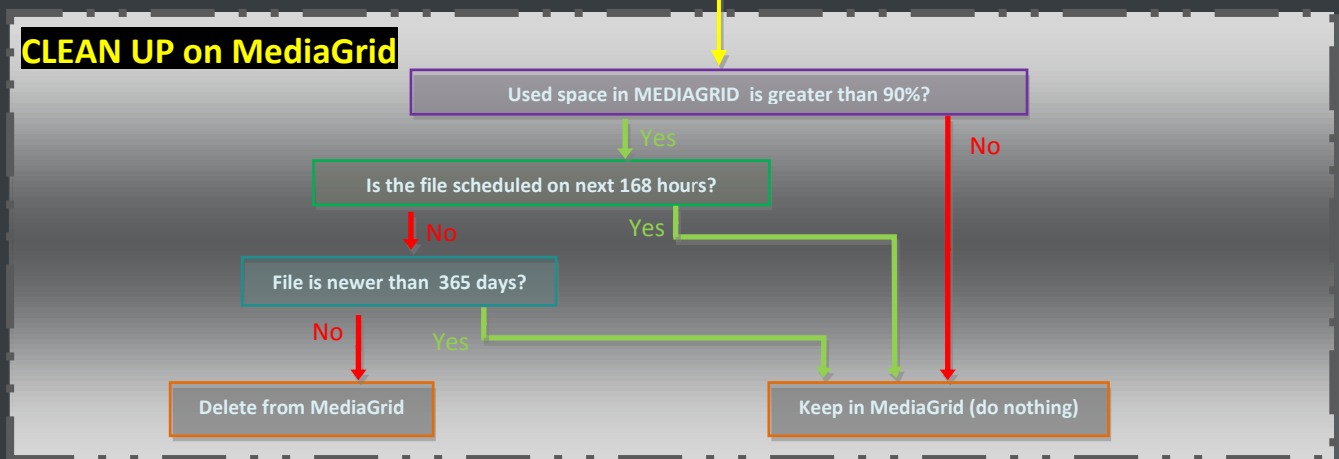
CLEAN UP on MediaGrid

Used space in MEDIAGRID is greater than 90%?

Yes

No

Is the file scheduled on next 168 hours?

No

Yes

File is newer than 365 days?

No

Yes

Delete from MediaGrid

Keep in MediaGrid (do nothing)